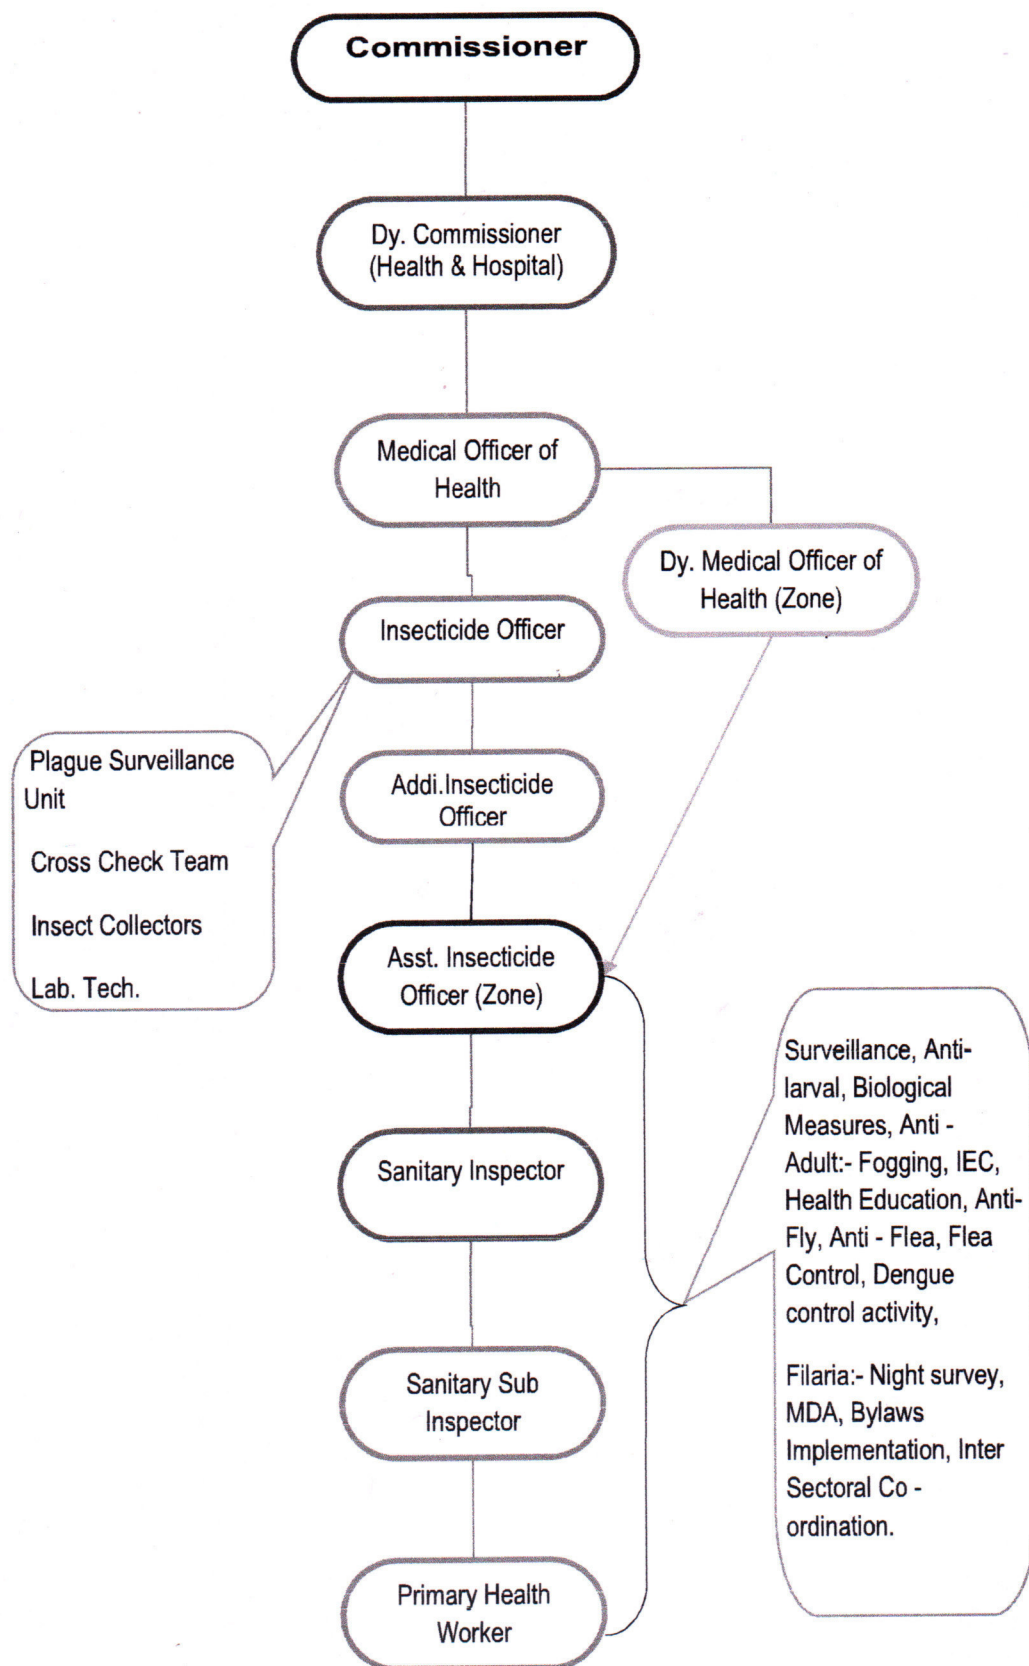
Commissioner

Dy. Commissioner (Health & Hospital)

Medical Officer of Health

Dy. Medical Officer of Health (Zone)

Insecticide Officer

Plague Surveillance Unit

Cross Check Team

Insect Collectors

Lab. Tech.

Addi.Insecticide Officer

Asst. Insecticide Officer (Zone)

Surveillance, Anti-larval, Biological Measures, Anti - Adult:- Fogging, IEC, Health Education, Anti-Fly, Anti - Flea, Flea Control, Dengue control activity,

Filaria:- Night survey, MDA, Bylaws Implementation, Inter Sectoral Co - ordination.

Sanitary Inspector

Sanitary Sub Inspector

Primary Health Worker